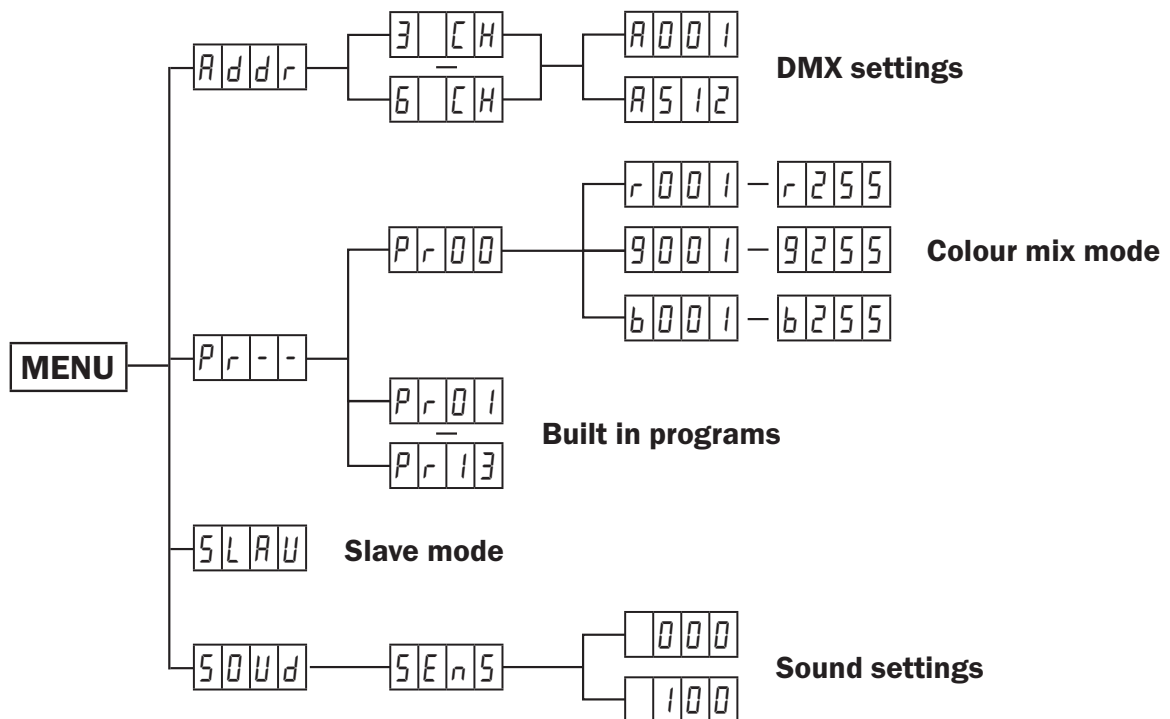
MENU

Addr

3 CH
—
6 CH

A001

A512

DMX settings

Pr--

Pr00

r001 — r255

g001 — g255

Colour mix mode

b001 — b255

Pr01
—
Pr13

Built in programs

SLAU

Slave mode

SOUd

SEnS

000

100

Sound settings